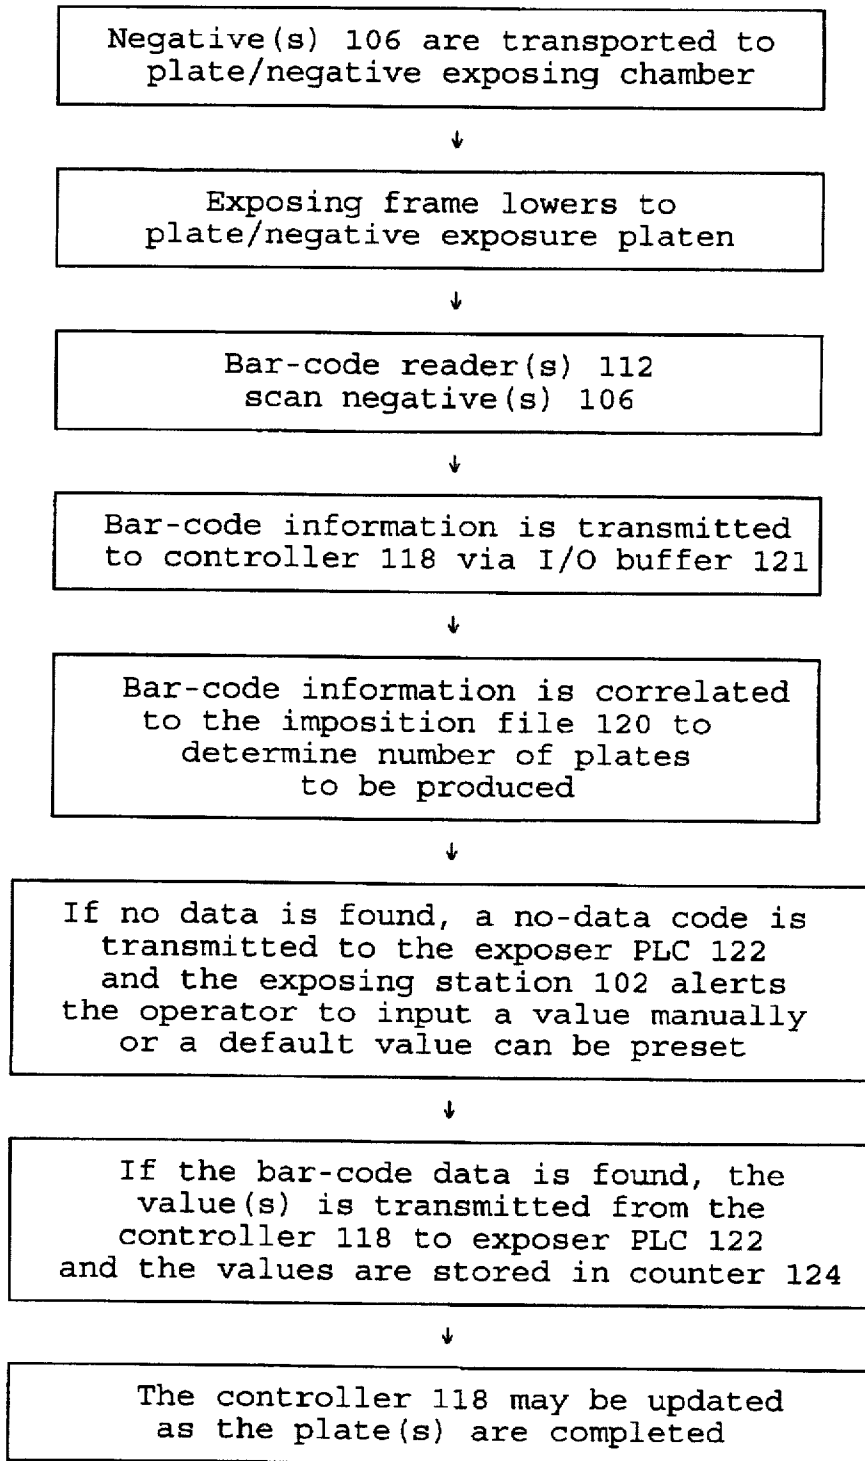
Negative(s) 106 are transported to plate/negative exposing chamber

↓

Exposing frame lowers to plate/negative exposure platen

↓

Bar-code reader(s) 112 scan negative(s) 106

↓

Bar-code information is transmitted to controller 118 via I/O buffer 121

↓

Bar-code information is correlated to the imposition file 120 to determine number of plates to be produced

↓

If no data is found, a no-data code is transmitted to the exposer PLC 122 and the exposing station 102 alerts the operator to input a value manually or a default value can be preset

↓

If the bar-code data is found, the value(s) is transmitted from the controller 118 to exposer PLC 122 and the values are stored in counter 124

↓

The controller 118 may be updated as the plate(s) are completed